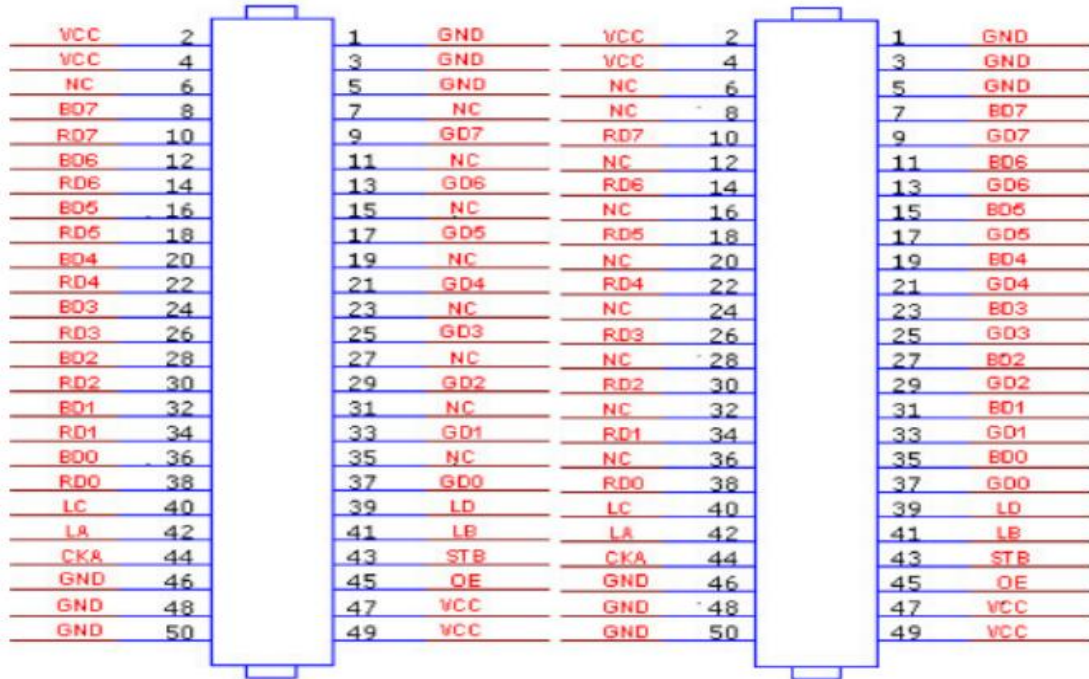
| Signal | Pin | Pin | Signal |
|---|---|---|---|
| VCC | 2 | 1 | GND |
| VCC | 4 | 3 | GND |
| NC | 6 | 5 | GND |
| BD7 | 8 | 7 | NC |
| RD7 | 10 | 9 | GD7 |
| BD6 | 12 | 11 | NC |
| RD6 | 14 | 13 | GD6 |
| BD5 | 16 | 15 | NC |
| RD5 | 18 | 17 | GD5 |
| BD4 | 20 | 19 | NC |
| RD4 | 22 | 21 | GD4 |
| BD3 | 24 | 23 | NC |
| RD3 | 26 | 25 | GD3 |
| BD2 | 28 | 27 | NC |
| RD2 | 30 | 29 | GD2 |
| BD1 | 32 | 31 | NC |
| RD1 | 34 | 33 | GD1 |
| BD0 | 36 | 35 | NC |
| RD0 | 38 | 37 | GD0 |
| LC | 40 | 39 | LD |
| LA | 42 | 41 | LB |
| CKA | 44 | 43 | STB |
| GND | 46 | 45 | OE |
| GND | 48 | 47 | VCC |
| GND | 50 | 49 | VCC |

| Signal | Pin | Pin | Signal |
|---|---|---|---|
| VCC | 2 | 1 | GND |
| VCC | 4 | 3 | GND |
| NC | 6 | 5 | GND |
| NC | 8 | 7 | BD7 |
| RD7 | 10 | 9 | GD7 |
| NC | 12 | 11 | BD6 |
| RD6 | 14 | 13 | GD6 |
| NC | 16 | 15 | BD5 |
| RD5 | 18 | 17 | GD5 |
| NC | 20 | 19 | BD4 |
| RD4 | 22 | 21 | GD4 |
| NC | 24 | 23 | BD3 |
| RD3 | 26 | 25 | GD3 |
| NC | 28 | 27 | BD2 |
| RD2 | 30 | 29 | GD2 |
| NC | 32 | 31 | BD1 |
| RD1 | 34 | 33 | GD1 |
| NC | 36 | 35 | BD0 |
| RD0 | 38 | 37 | GD0 |
| LC | 40 | 39 | LD |
| LA | 42 | 41 | LB |
| CKA | 44 | 43 | STB |
| GND | 46 | 45 | OE |
| GND | 48 | 47 | VCC |
| GND | 50 | 49 | VCC |